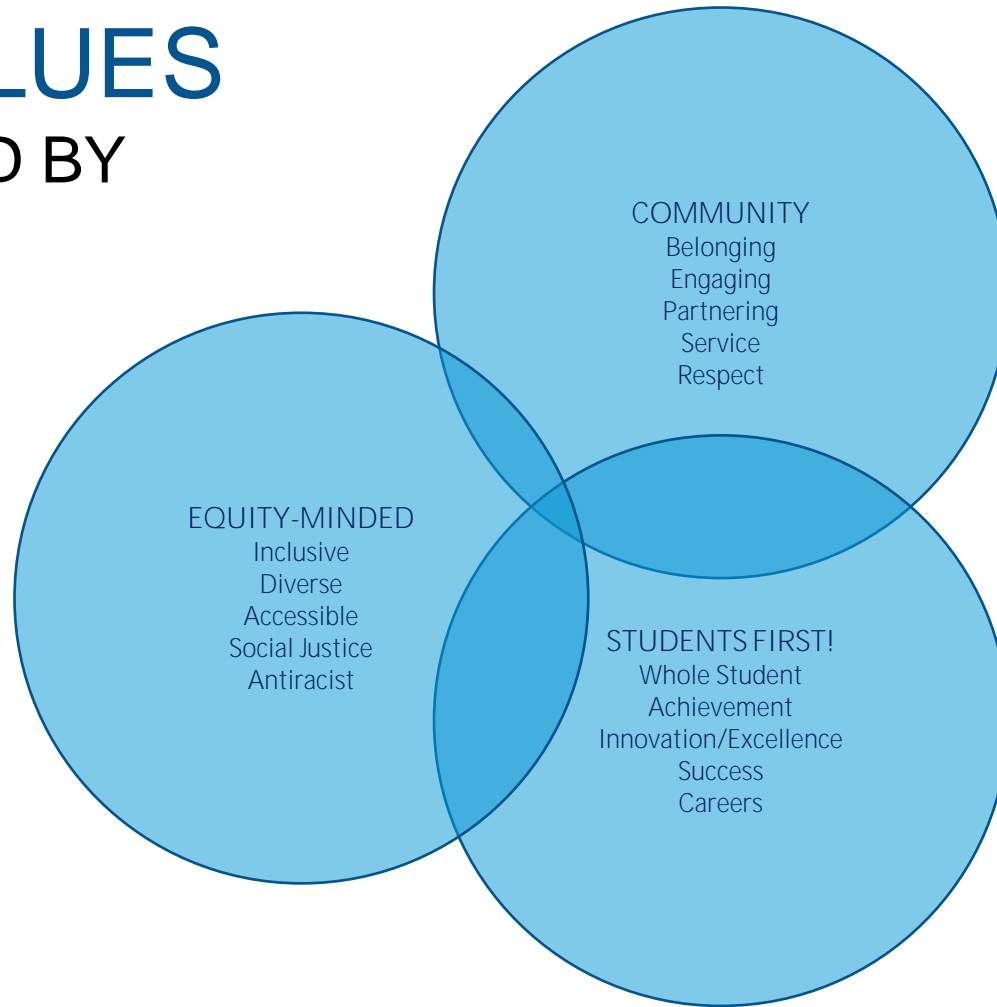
LUES
D BY

COMMUNITY
Belonging
Engaging
Partnering
Service
Respect

EQUITY-MINDED
Inclusive
Diverse
Accessible
Social Justice
Antiracist

STUDENTS FIRST!
Whole Student
Achievement
Innovation/Excellence
Success
Careers